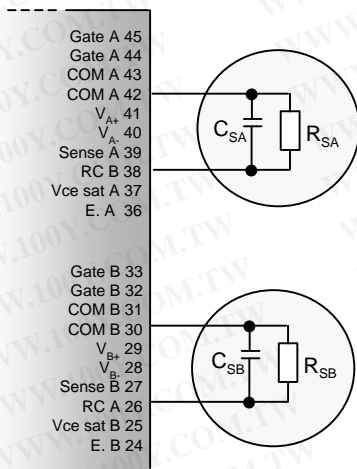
Gate A 45
Gate A 44
COM A 43
COM A 42
$V_{A+}$ 41
$V_{A-}$ 40
Sense A 39
RC B 38
Vce sat A 37
E. A 36

$C_{SA}$
$R_{SA}$

Gate B 33
Gate B 32
COM B 31
COM B 30
$V_{B+}$ 29
$V_{B-}$ 28
Sense B 27
RC A 26
Vce sat B 25
E. B 24

$C_{SB}$
$R_{SB}$

WWW.100Y.COM.TW